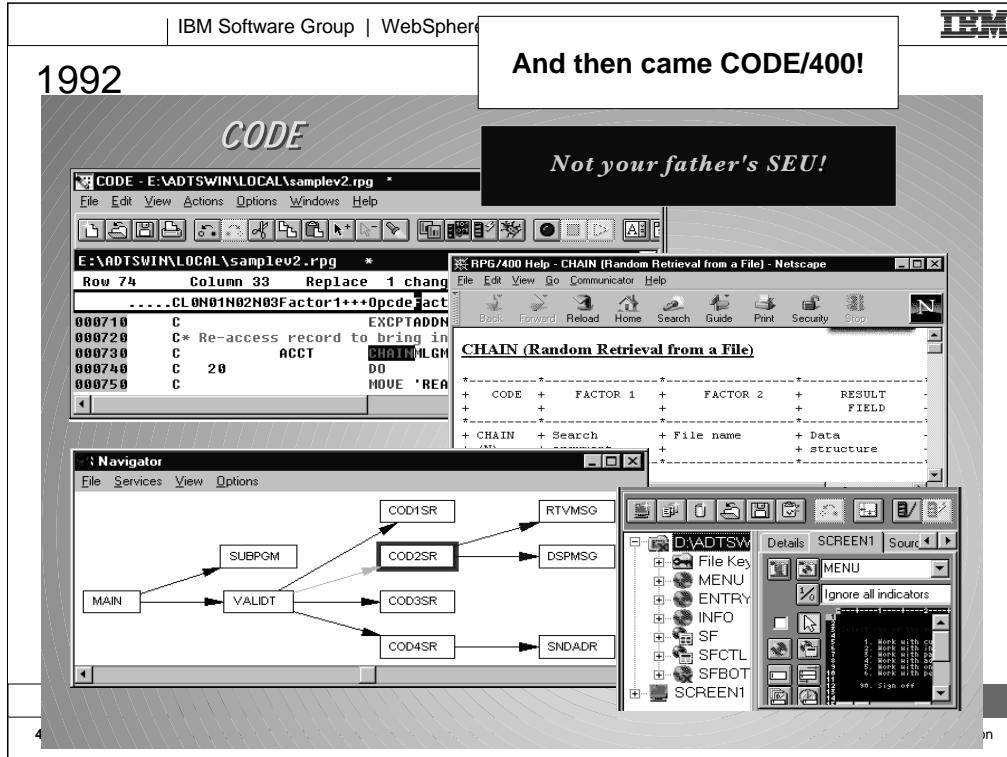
IBM Software Group | WebSphere

IBM

1992

And then came CODE/400!

CODE

Not your father's SEU!

CODE - E:\ADTSWIN\LOCAL\samplev2.rpg *

File Edit View Actions Options Windows Help

E:\ADTSWIN\LOCAL\samplev2.rpg *

Row 74 Column 33 Replace 1 chang

.....CL0N01N02N03Factor1+++Opcde act

000710 C EXCPTADDN
000720 C* Re-access record to bring in
000730 C ACCT CHAINMLGM
000740 C 20 DO
000750 C MOVE 'REA

RPG/400 Help - CHAIN (Random Retrieval from a File) - Netscape

File Edit View Go Communicator Help

Back Forward Reload Home Search Guide Print Security Stop

CHAIN (Random Retrieval from a File)

| + CODE | + FACTOR 1 | + FACTOR 2 | + RESULT FIELD |
|---|---|---|---|
| + CHAIN | + Search | + File name | + Data + structure |

Navigator

File Services View Options

COD1SR
RTVMSG
SUBPGM
COD2SR
DSPMSG
MAIN
VALIDT
COD3SR
COD4SR
SNDADR

D:\ADTSW
File Key
MENU
ENTRY
INFO
SF
SFCTL
SFBOT
SCREEN1

Details SCREEN1 Sourc

MENU

Ignore all indicators

1. Work with cu
2. Work with it
3. Work with pa
4. Work with ac
5. Work with or
6. Work with pe
90. Sign off

4

on